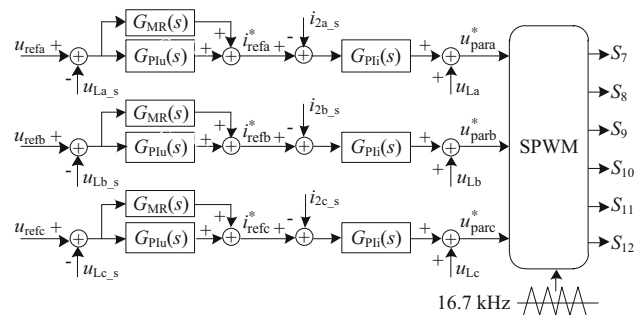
$G_{MR}(s)$
$u_{refa}$ + $G_{PIu}(s)$ + + $i^*_{refa}$ + $i_{2a\_s}$ - $G_{PIi}(s)$ + $u^*_{para}$
- $u_{La\_s}$ + $u_{La}$
$G_{MR}(s)$
$u_{refb}$ + $G_{PIu}(s)$ + + $i^*_{refb}$ + $i_{2b\_s}$ - $G_{PIi}(s)$ + $u^*_{parb}$
- $u_{Lb\_s}$ + $u_{Lb}$
$G_{MR}(s)$
$u_{refc}$ + $G_{PIu}(s)$ + + $i^*_{refc}$ + $i_{2c\_s}$ - $G_{PIi}(s)$ + $u^*_{parc}$
- $u_{Lc\_s}$ + $u_{Lc}$
SPWM
$S_7$
$S_8$
$S_9$
$S_{10}$
$S_{11}$
$S_{12}$
16.7 kHz